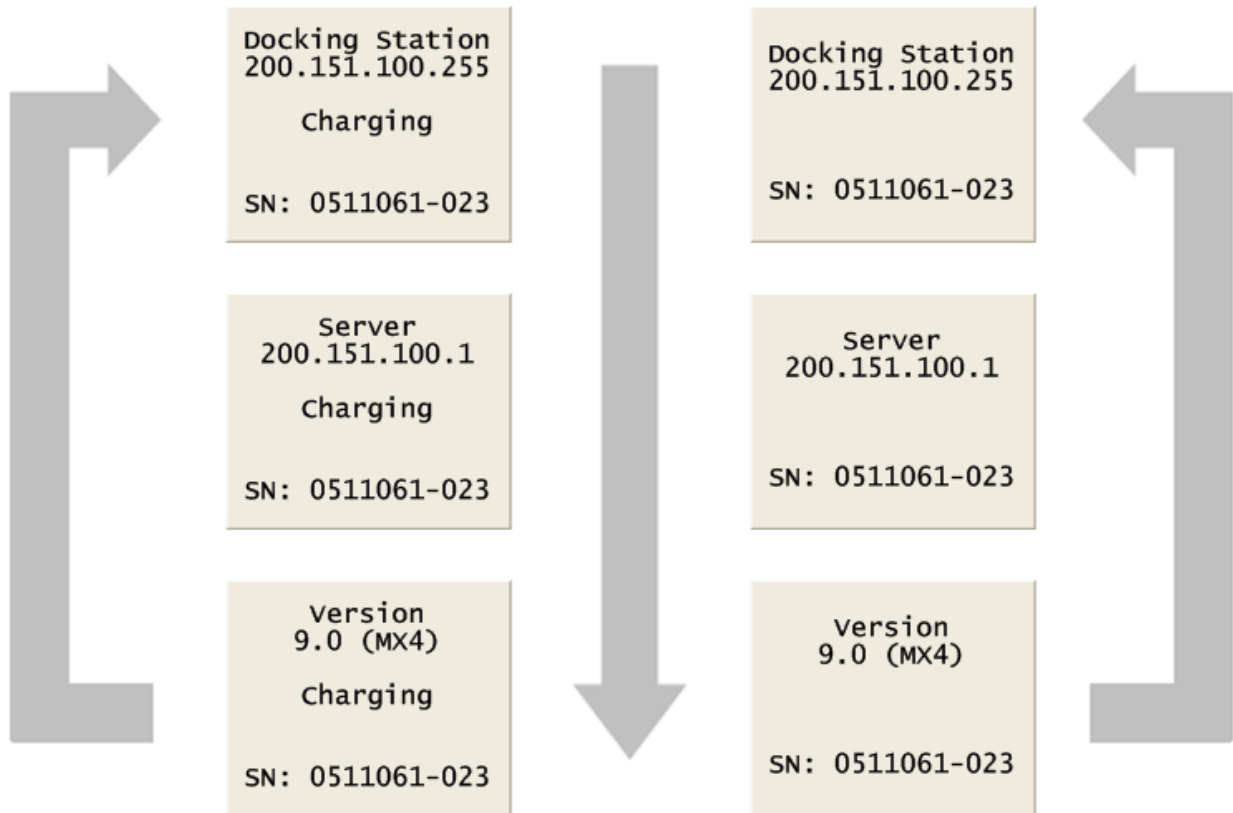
Docking Station
200.151.100.255

Charging

SN: 0511061-023

Server
200.151.100.1

Charging

SN: 0511061-023

Version
9.0 (MX4)

Charging

SN: 0511061-023

Docking Station
200.151.100.255

SN: 0511061-023

Server
200.151.100.1

SN: 0511061-023

Version
9.0 (MX4)

SN: 0511061-023